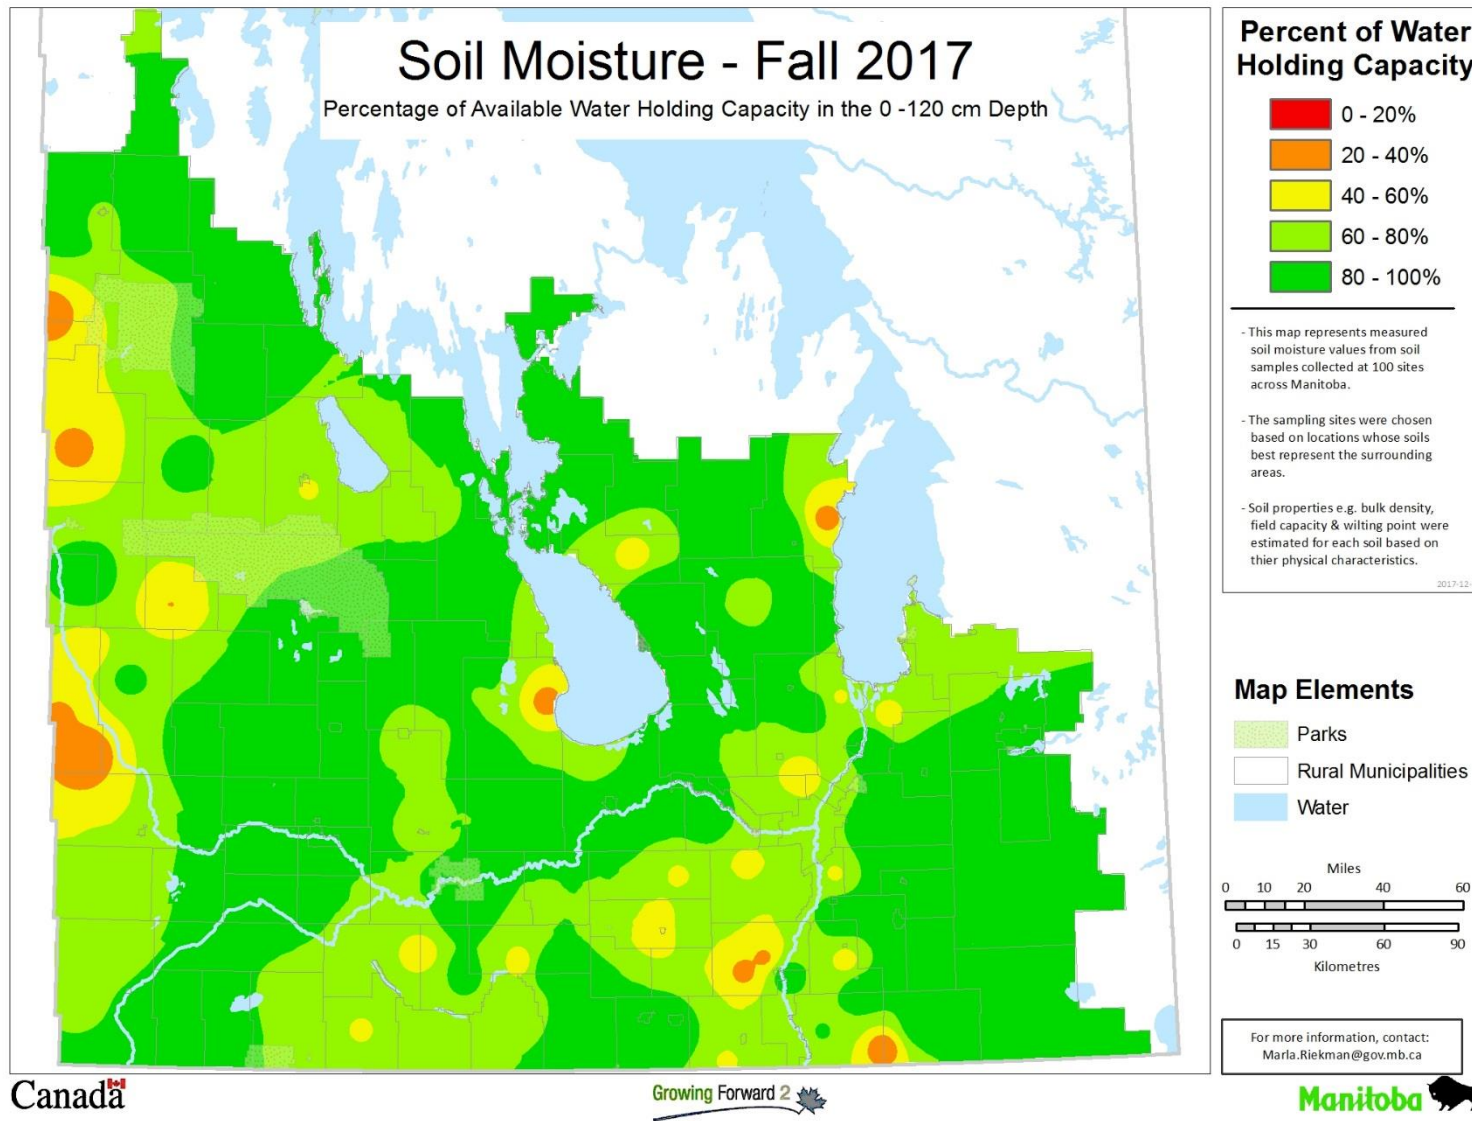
Soil Moisture - Fall 2017

Percentage of Available Water Holding Capacity in the 0 -120 cm Depth

Percent of Water Holding Capacity

0 - 20%

20 - 40%

40 - 60%

60 - 80%

80 - 100%

- This map represents measured soil moisture values from soil samples collected at 100 sites across Manitoba.

- The sampling sites were chosen based on locations whose soils best represent the surrounding areas.

- Soil properties e.g. bulk density, field capacity & wilting point were estimated for each soil based on thier physical characteristics.

2017-12-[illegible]

Map Elements

Parks

Rural Municipalities

Water

Miles

0 10 20 40 60

0 15 30 60 90

Kilometres

For more information, contact: Marla.Riekman@gov.mb.ca

Canada

Growing Forward 2

Manitoba